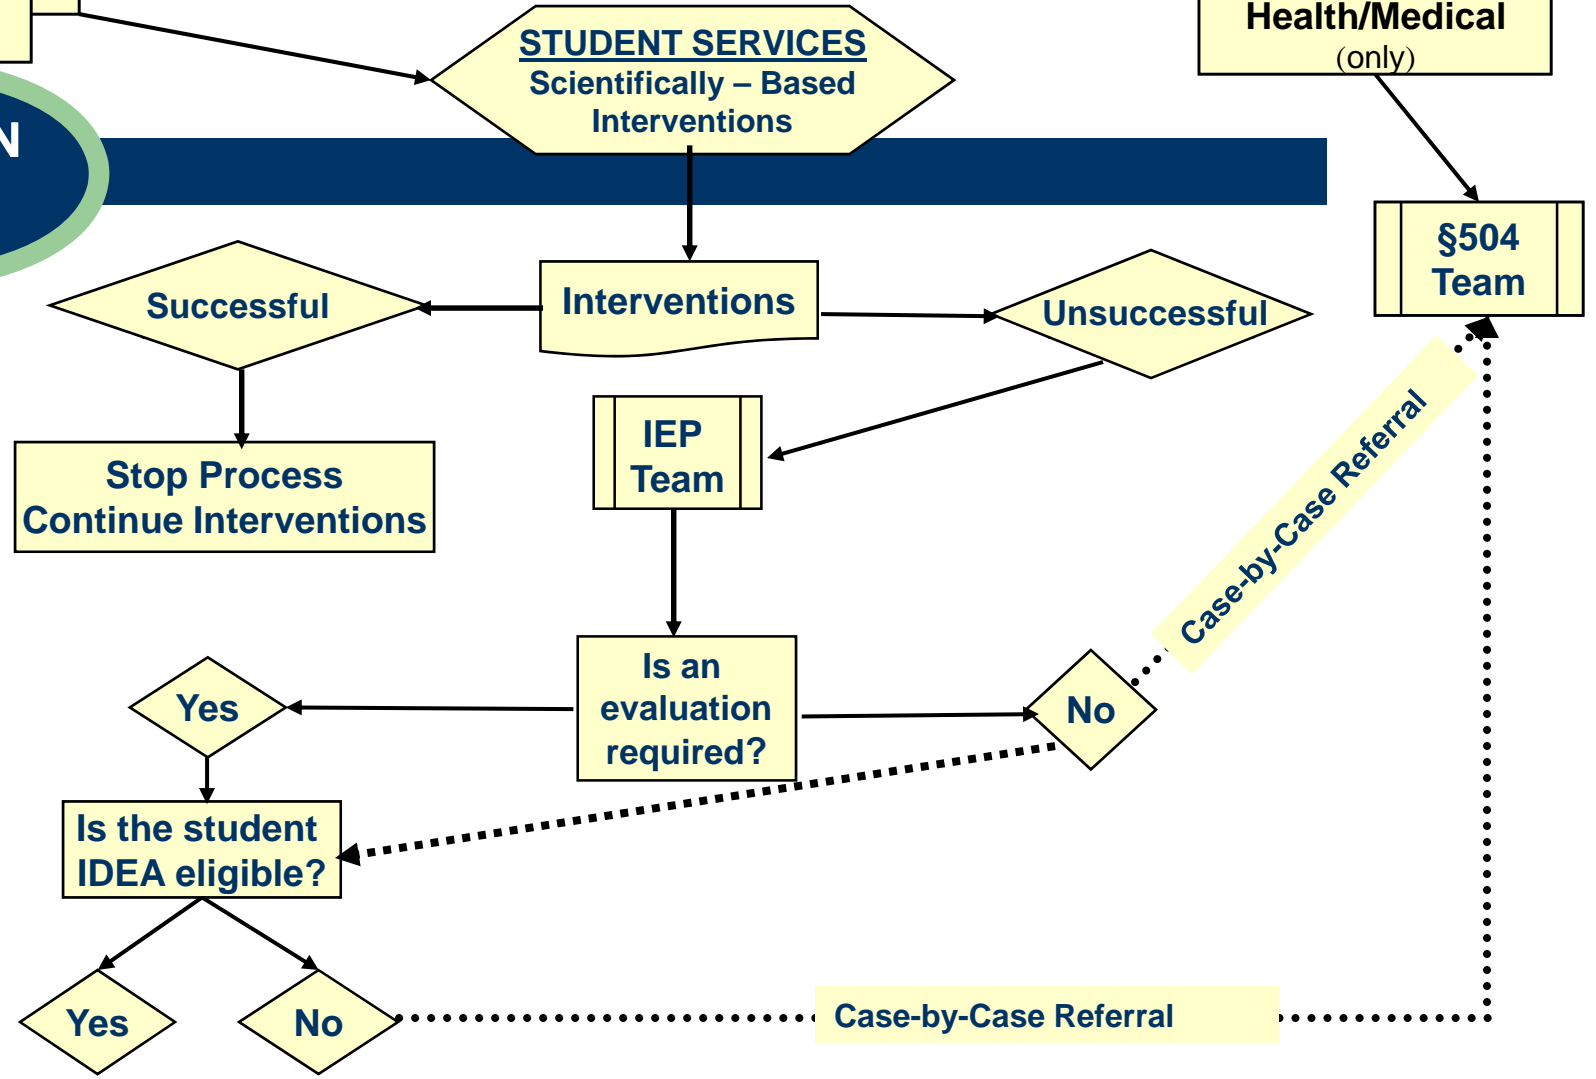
N

STUDENT SERVICES
Scientifically – Based Interventions

Health/Medical
(only)

§504 Team

Successful

Interventions

Unsuccessful

Stop Process
Continue Interventions

IEP Team

Case-by-Case Referral

Yes

Is an evaluation required?

No

Is the student IDEA eligible?

Yes

No

Case-by-Case Referral